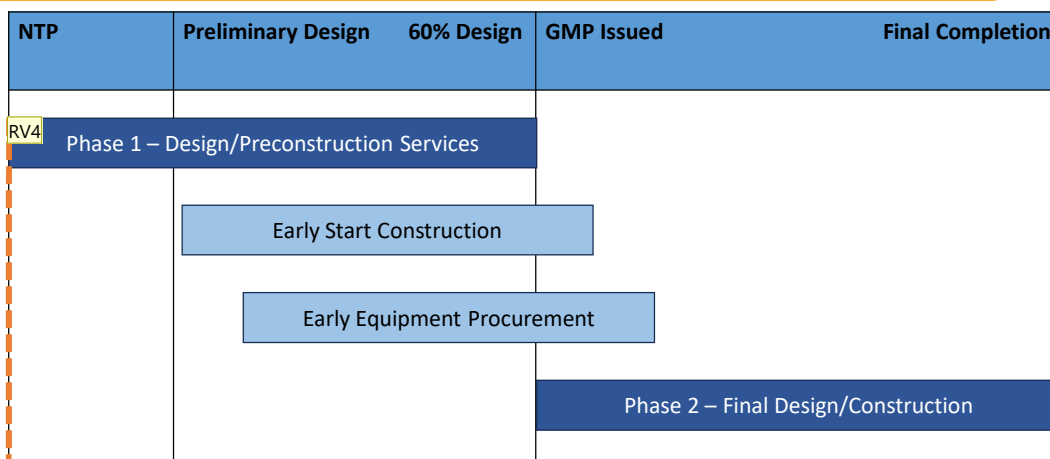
| NTP | Preliminary Design 60% Design | GMP Issued Final Completion |
|---|---|---|

RV4

Phase 1 – Design/Preconstruction Services

Early Start Construction

Early Equipment Procurement

Phase 2 – Final Design/Construction